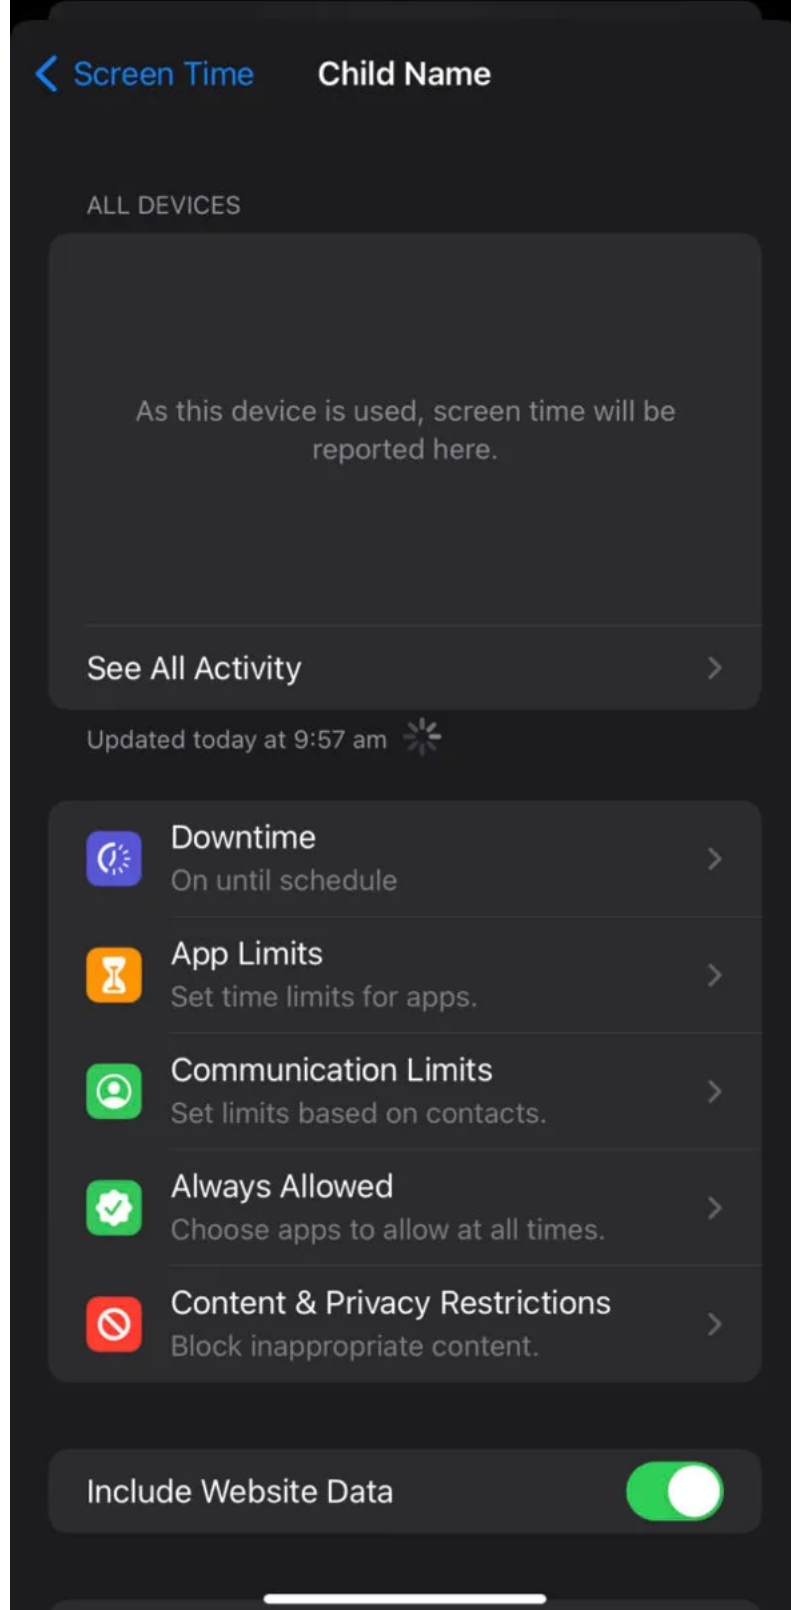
Screen Time Child Name

ALL DEVICES

As this device is used, screen time will be reported here.

See All Activity

Updated today at 9:57 am

Downtime
On until schedule

App Limits
Set time limits for apps.

Communication Limits
Set limits based on contacts.

Always Allowed
Choose apps to allow at all times.

Content & Privacy Restrictions
Block inappropriate content.

Include Website Data